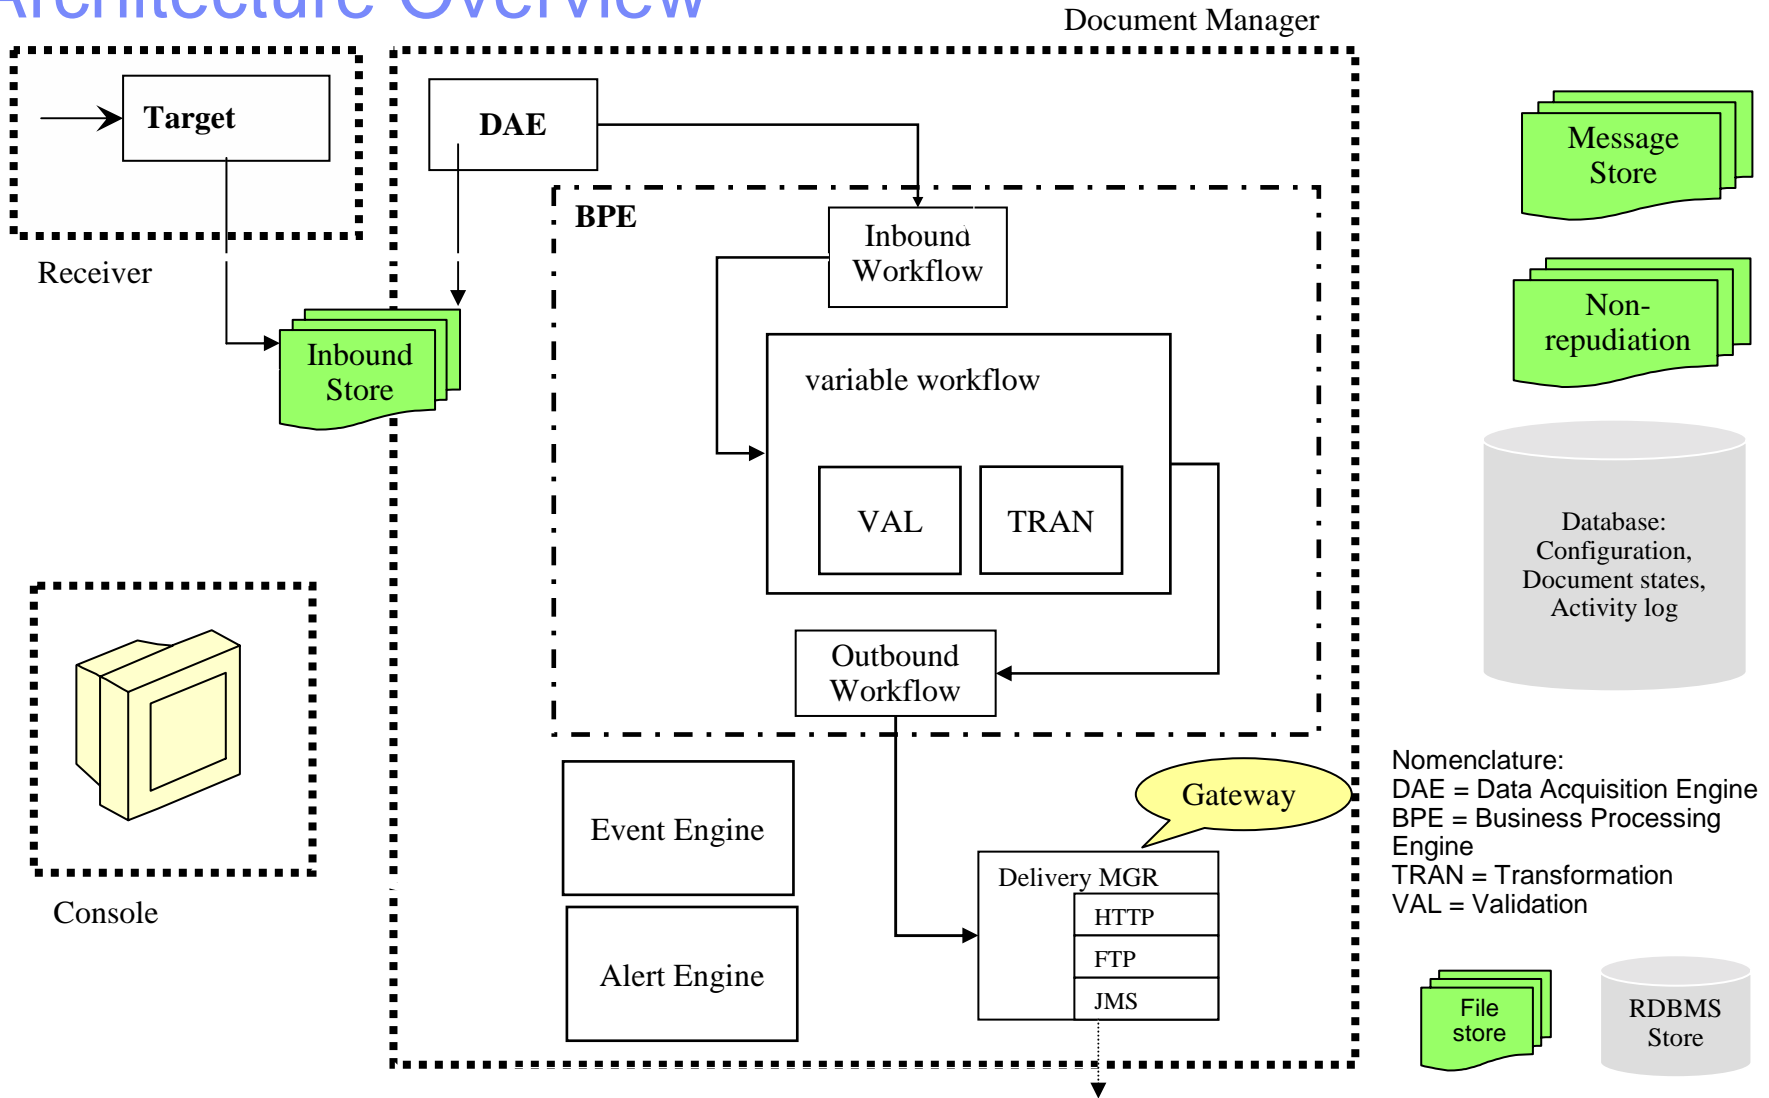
Architecture Overview

Document Manager

Target

Receiver

DAE

BPE

Inbound Workflow

Inbound Store

variable workflow

VAL

TRAN

Outbound Workflow

Message Store

Non-repudiation

Database: Configuration, Document states, Activity log

Console

Event Engine

Alert Engine

Gateway

Delivery MGR

HTTP

FTP

JMS

Nomenclature:
DAE = Data Acquisition Engine
BPE = Business Processing Engine
TRAN = Transformation
VAL = Validation

File store

RDBMS Store